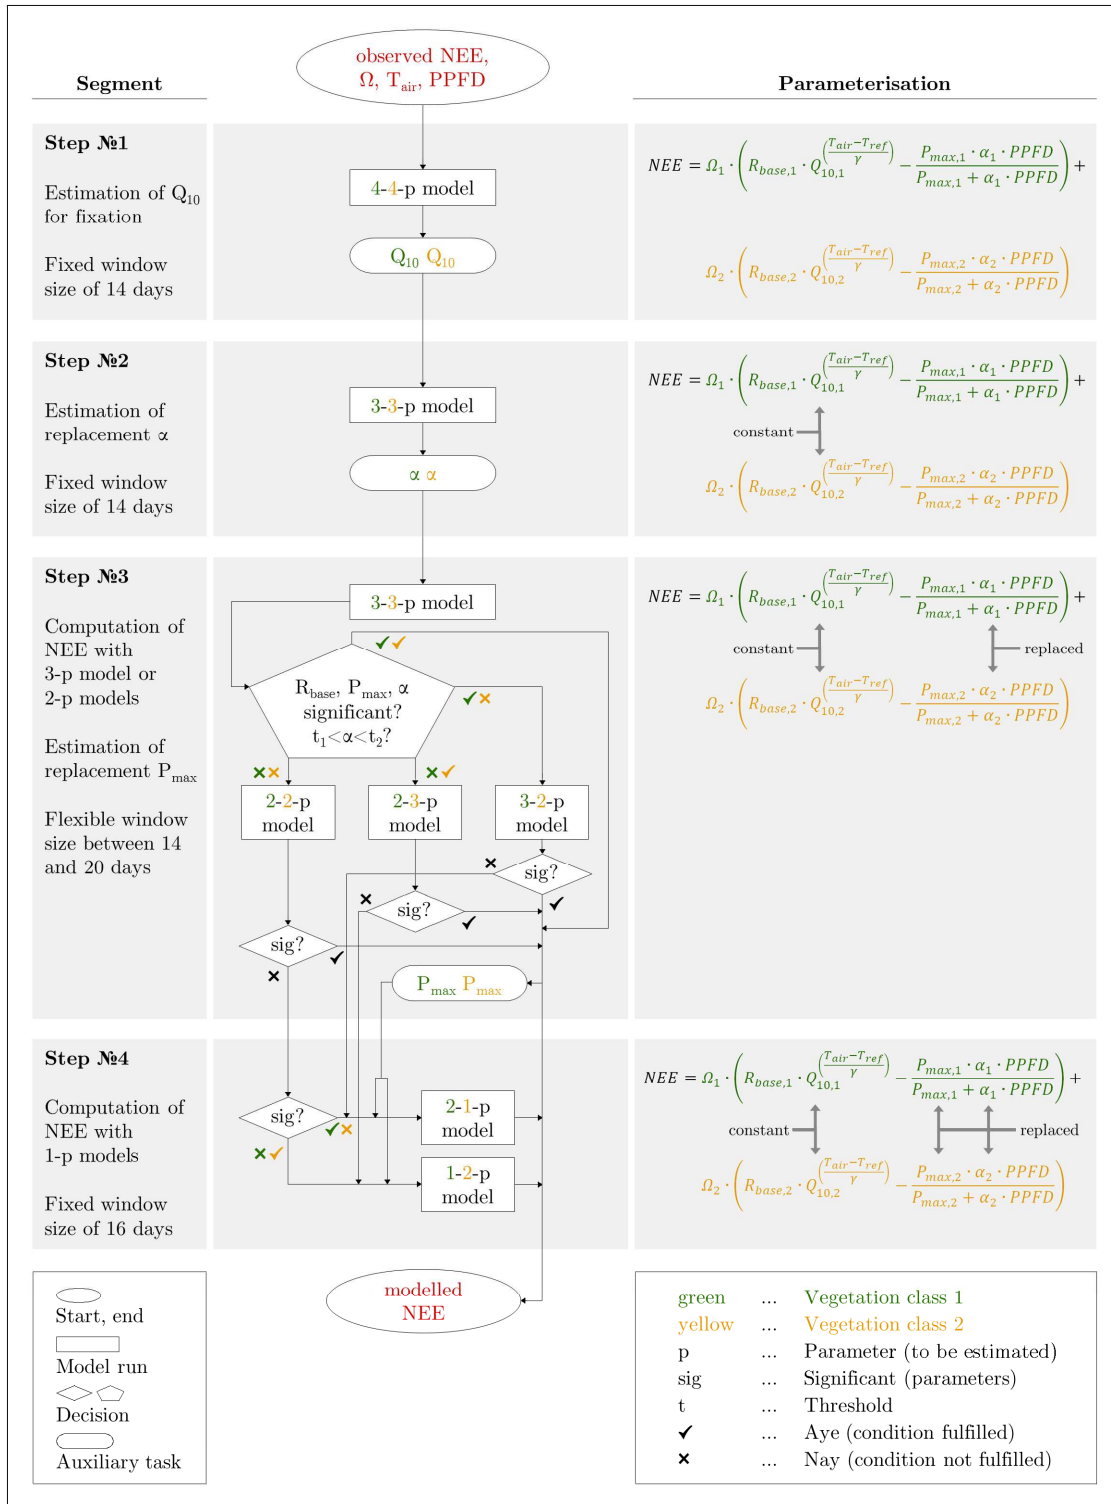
Segment

observed NEE, $\Omega$, $T_{air}$, PPFD

Parameterisation

Step №1

Estimation of $Q_{10}$ for fixation

Fixed window size of 14 days

4-4-p model

$Q_{10}$ $Q_{10}$

$NEE = \Omega_1 \cdot \left( R_{base,1} \cdot Q_{10,1}^{\left(\frac{T_{air}-T_{ref}}{\gamma}\right)} - \frac{P_{max,1} \cdot \alpha_1 \cdot PPFD}{P_{max,1} + \alpha_1 \cdot PPFD} \right) +$

$\Omega_2 \cdot \left( R_{base,2} \cdot Q_{10,2}^{\left(\frac{T_{air}-T_{ref}}{\gamma}\right)} - \frac{P_{max,2} \cdot \alpha_2 \cdot PPFD}{P_{max,2} + \alpha_2 \cdot PPFD} \right)$

Step №2

Estimation of replacement α

Fixed window size of 14 days

3-3-p model

α α

$NEE = \Omega_1 \cdot \left( R_{base,1} \cdot Q_{10,1}^{\left(\frac{T_{air}-T_{ref}}{\gamma}\right)} - \frac{P_{max,1} \cdot \alpha_1 \cdot PPFD}{P_{max,1} + \alpha_1 \cdot PPFD} \right) +$

constant

$\Omega_2 \cdot \left( R_{base,2} \cdot Q_{10,2}^{\left(\frac{T_{air}-T_{ref}}{\gamma}\right)} - \frac{P_{max,2} \cdot \alpha_2 \cdot PPFD}{P_{max,2} + \alpha_2 \cdot PPFD} \right)$

Step №3

Computation of NEE with 3-p model or 2-p models

Estimation of replacement $P_{max}$

Flexible window size between 14 and 20 days

3-3-p model

✓✓

$R_{base}$, $P_{max}$, α significant? $t_1$<α<$t_2$?

✓✗

✗✗

✗✓

2-2-p model

2-3-p model

3-2-p model

✗

sig?

✓

✗

sig?

✓

sig?

✓

✗

$P_{max}$ $P_{max}$

$NEE = \Omega_1 \cdot \left( R_{base,1} \cdot Q_{10,1}^{\left(\frac{T_{air}-T_{ref}}{\gamma}\right)} - \frac{P_{max,1} \cdot \alpha_1 \cdot PPFD}{P_{max,1} + \alpha_1 \cdot PPFD} \right) +$

constant

replaced

$\Omega_2 \cdot \left( R_{base,2} \cdot Q_{10,2}^{\left(\frac{T_{air}-T_{ref}}{\gamma}\right)} - \frac{P_{max,2} \cdot \alpha_2 \cdot PPFD}{P_{max,2} + \alpha_2 \cdot PPFD} \right)$

Step №4

Computation of NEE with 1-p models

Fixed window size of 16 days

sig?

✓✗

✗✓

2-1-p model

1-2-p model

$NEE = \Omega_1 \cdot \left( R_{base,1} \cdot Q_{10,1}^{\left(\frac{T_{air}-T_{ref}}{\gamma}\right)} - \frac{P_{max,1} \cdot \alpha_1 \cdot PPFD}{P_{max,1} + \alpha_1 \cdot PPFD} \right) +$

constant

replaced

$\Omega_2 \cdot \left( R_{base,2} \cdot Q_{10,2}^{\left(\frac{T_{air}-T_{ref}}{\gamma}\right)} - \frac{P_{max,2} \cdot \alpha_2 \cdot PPFD}{P_{max,2} + \alpha_2 \cdot PPFD} \right)$

Start, end

Model run

Decision

Auxiliary task

modelled NEE

green ... Vegetation class 1
yellow ... Vegetation class 2
p ... Parameter (to be estimated)
sig ... Significant (parameters)
t ... Threshold
✓ ... Aye (condition fulfilled)
✗ ... Nay (condition not fulfilled)